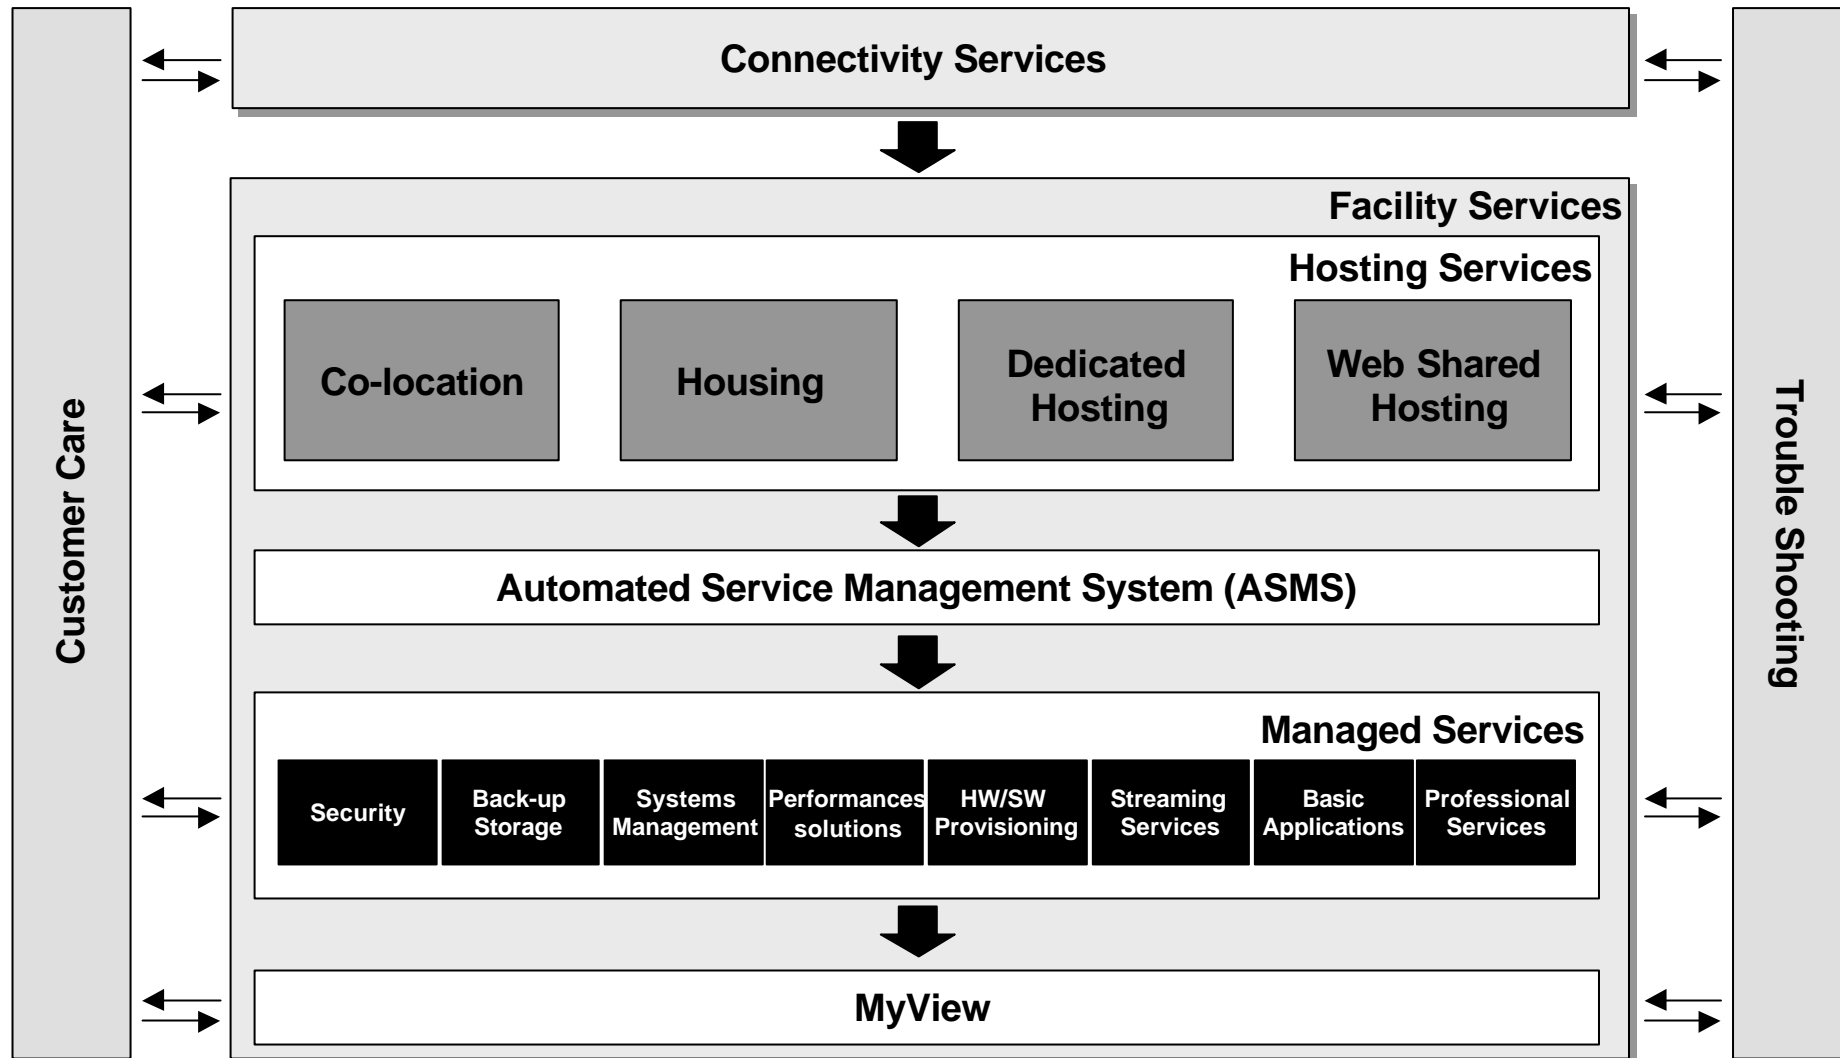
Customer Care

Connectivity Services

Facility Services

Hosting Services

Co-location

Housing

Dedicated Hosting

Web Shared Hosting

Automated Service Management System (ASMS)

Managed Services

Security

Back-up Storage

Systems Management

Performances solutions

HW/SW Provisioning

Streaming Services

Basic Applications

Professional Services

MyView

Trouble Shooting